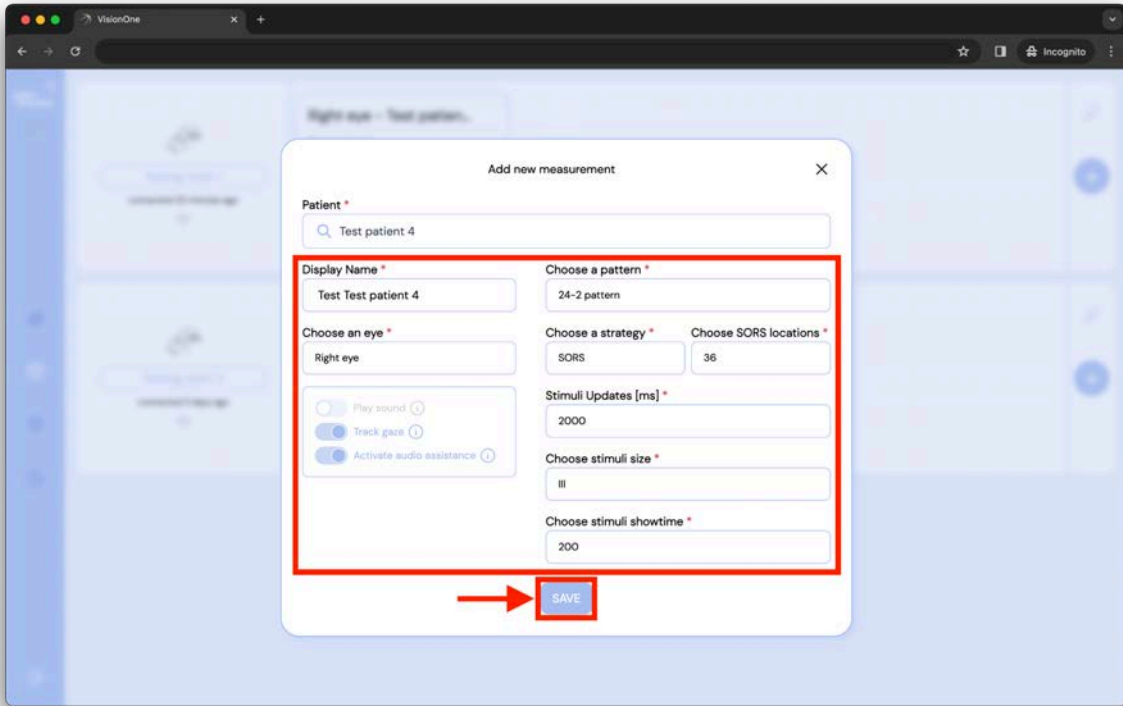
VisionOne

Incognito

Right eye - Test patien...

Add new measurement

Patient *

Test patient 4

Display Name *

Test Test patient 4

Choose an eye *

Right eye

Play sound

Track gaze

Activate audio assistance

Choose a pattern *

24-2 pattern

Choose a strategy *

SORS

Choose SORS locations *

36

Stimuli Updates [ms] *

2000

Choose stimuli size *

III

Choose stimuli showtime *

200

SAVE